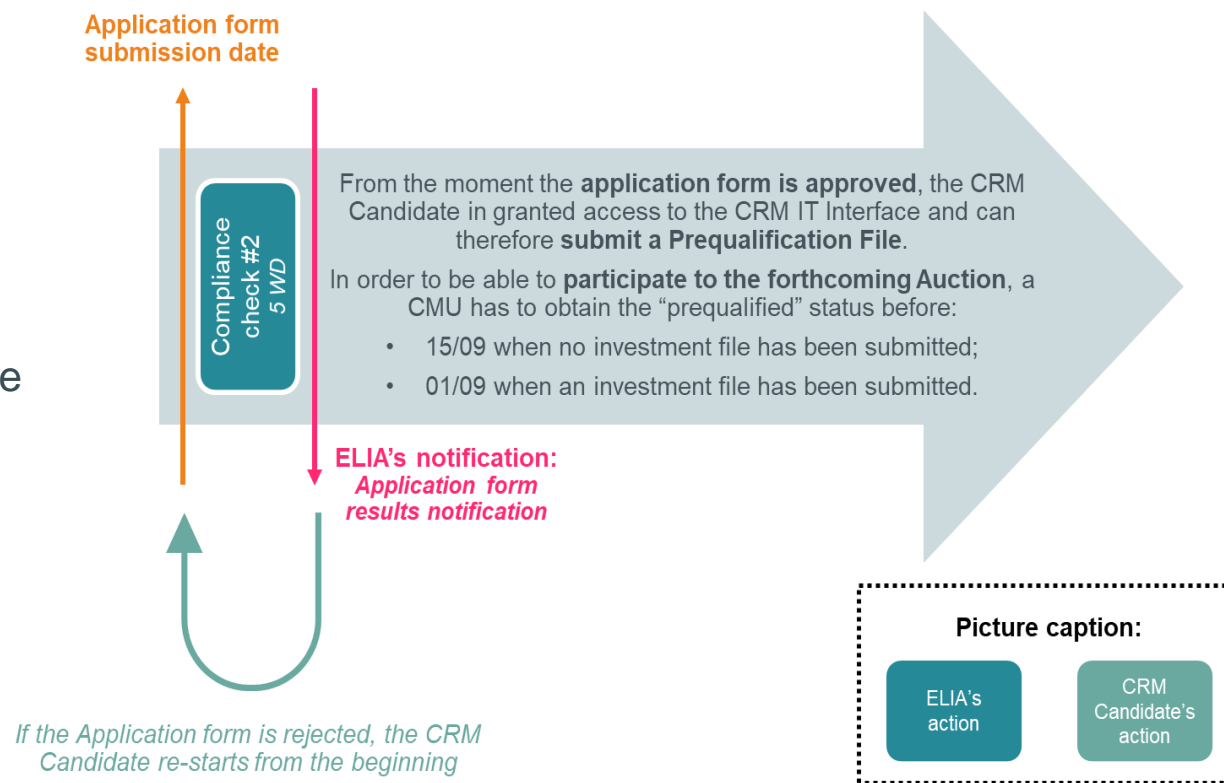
Application form submission date

Compliance check #2
5 WD

From the moment the application form is approved, the CRM Candidate in granted access to the CRM IT Interface and can therefore submit a Prequalification File.

In order to be able to participate to the forthcoming Auction, a CMU has to obtain the "prequalified" status before:

• 15/09 when no investment file has been submitted;
• 01/09 when an investment file has been submitted.

e

ELIA's notification:
Application form results notification

If the Application form is rejected, the CRM Candidate re-starts from the beginning

Picture caption:

ELIA's action

CRM Candidate's action